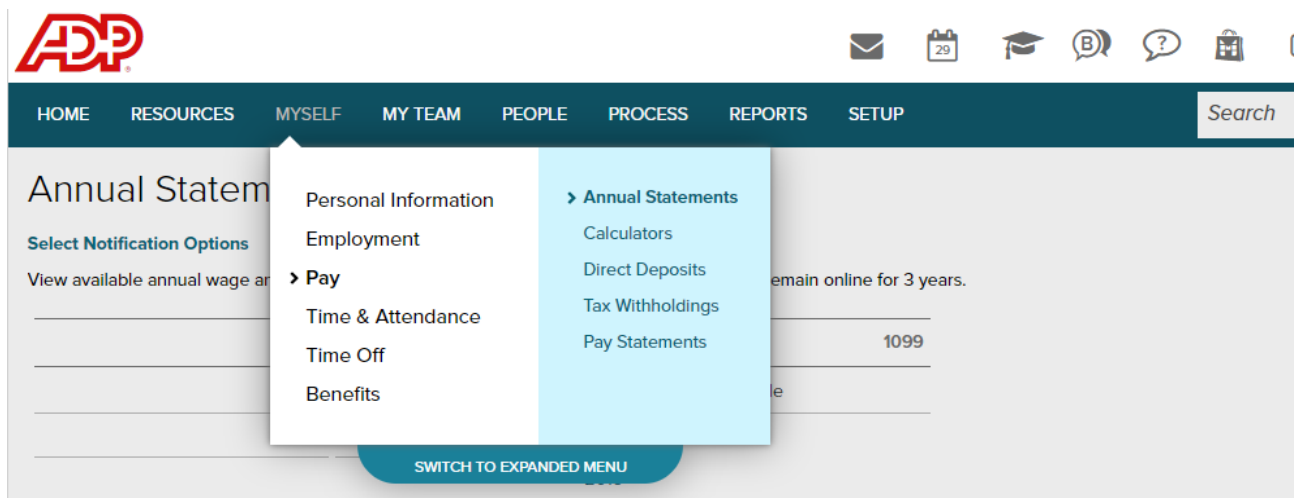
ADP

29

B

?

HOME RESOURCES MYSELF MY TEAM PEOPLE PROCESS REPORTS SETUP

Search

Annual Statem

Select Notification Options

View available annual wage ar

emain online for 3 years.

1099

le

Personal Information
Employment
Pay
Time & Attendance
Time Off
Benefits

Annual Statements
Calculators
Direct Deposits
Tax Withholdings
Pay Statements

SWITCH TO EXPANDED MENU